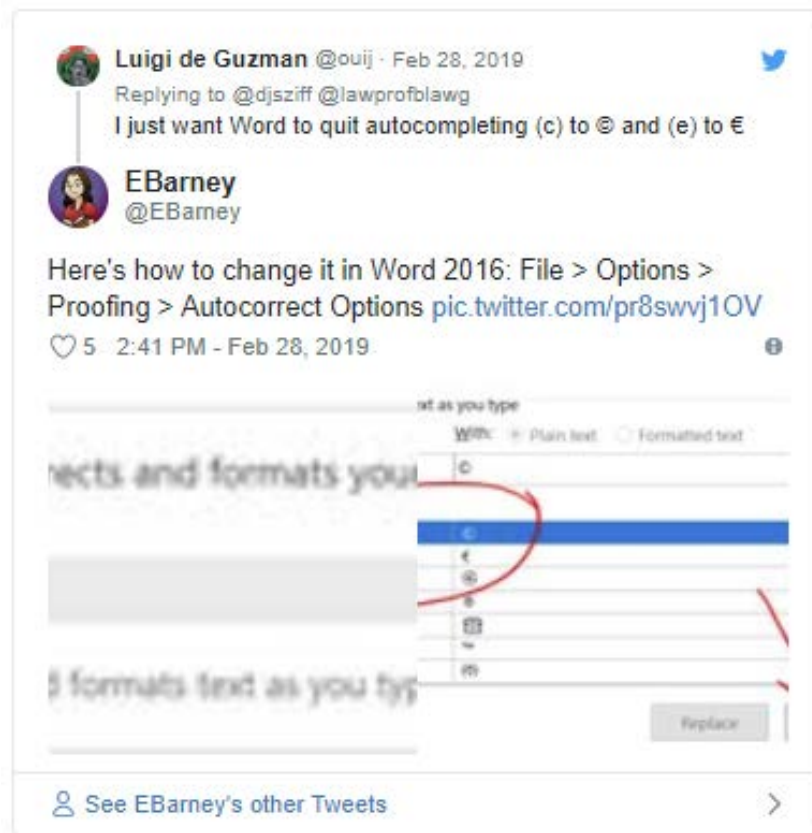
Luigi de Guzman @ouij · Feb 28, 2019
Replying to @djsziff @lawprofblawg
I just want Word to quit autocompleting (c) to © and (e) to €

EBarney
@EBarney

Here's how to change it in Word 2016: File > Options > Proofing > Autocorrect Options pic.twitter.com/pr8swvj1OV

5 2:41 PM - Feb 28, 2019

xt as you type
With: Plain text Formatted text
©
rects and formats you
©
€
®
®
☺
™
☹
d formats text as you typ
Replace

See EBarney's other Tweets